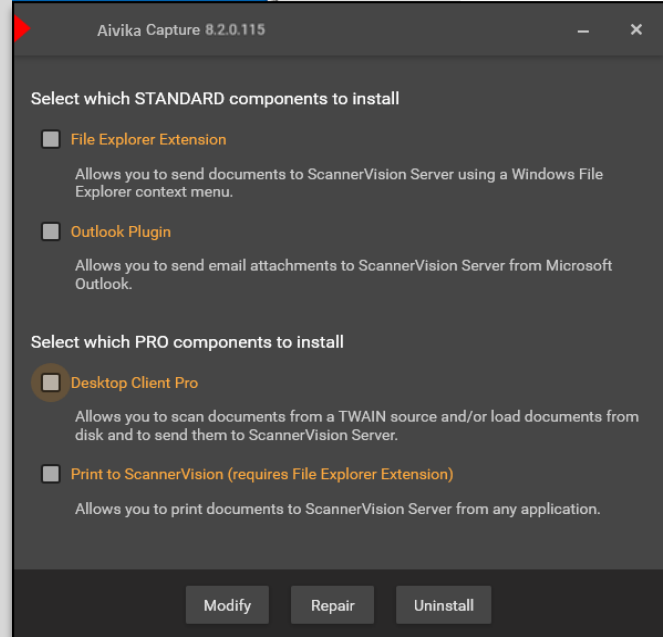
Aivika Capture 8.2.0.115

Select which STANDARD components to install

File Explorer Extension

Allows you to send documents to ScannerVision Server using a Windows File Explorer context menu.

Outlook Plugin

Allows you to send email attachments to ScannerVision Server from Microsoft Outlook.

Select which PRO components to install

Desktop Client Pro

Allows you to scan documents from a TWAIN source and/or load documents from disk and to send them to ScannerVision Server.

Print to ScannerVision (requires File Explorer Extension)

Allows you to print documents to ScannerVision Server from any application.

Modify

Repair

Uninstall